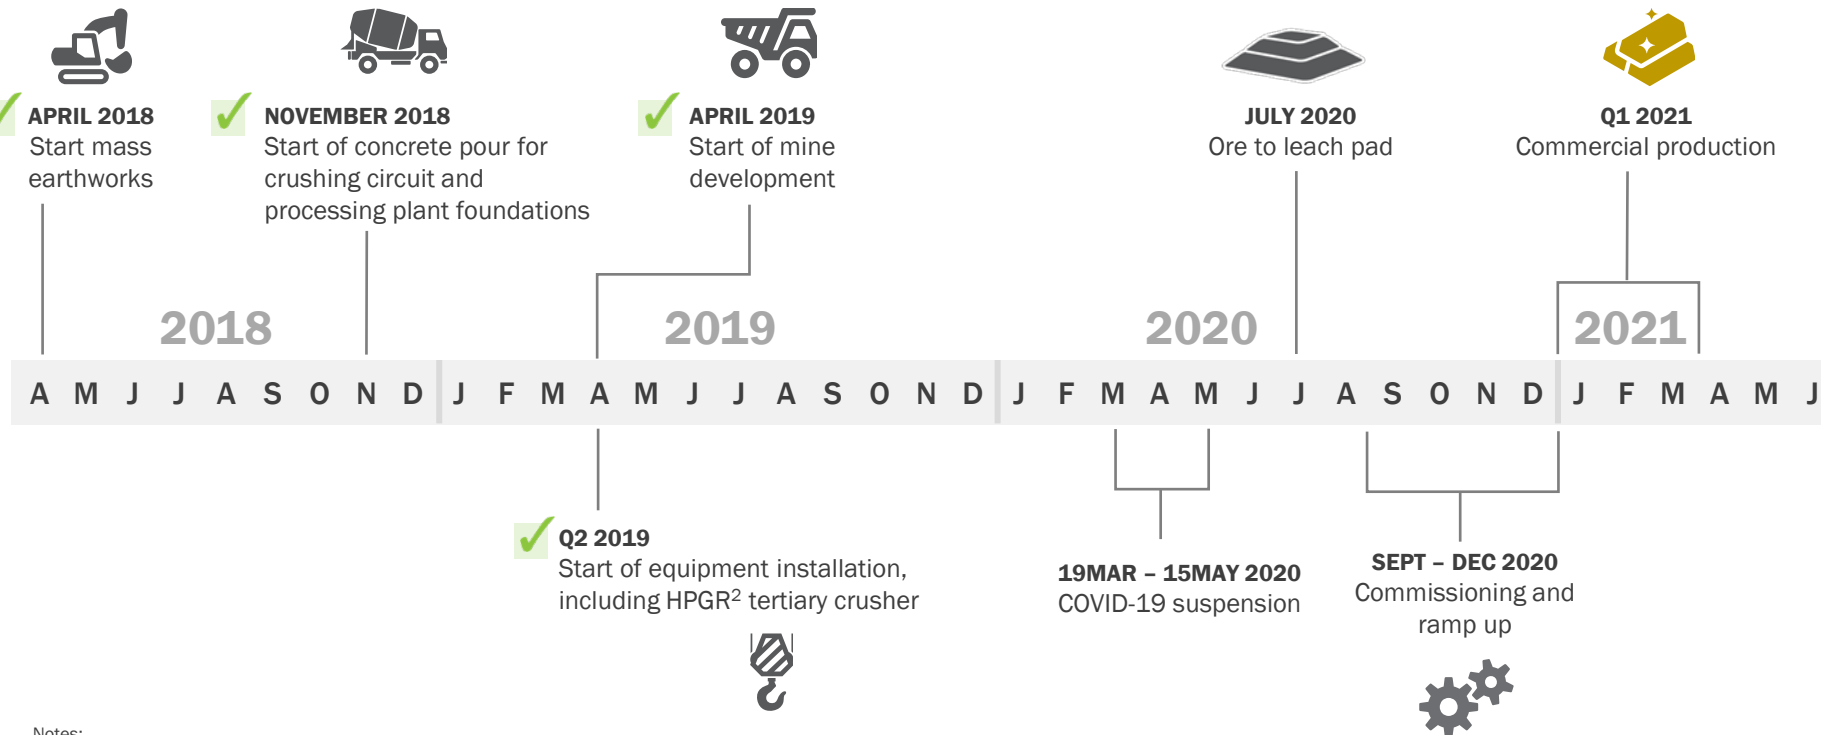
APRIL 2018
Start mass earthworks

NOVEMBER 2018
Start of concrete pour for crushing circuit and processing plant foundations

APRIL 2019
Start of mine development

JULY 2020
Ore to leach pad

Q1 2021
Commercial production

2018

2019

2020

2021

A M J J A S O N D J F M A M J J A S O N D J F M A M J J A S O N D J F M A M J

Q2 2019
Start of equipment installation, including HPGR$^2$ tertiary crusher

19MAR – 15MAY 2020
COVID-19 suspension

SEPT – DEC 2020
Commissioning and ramp up

Notes: